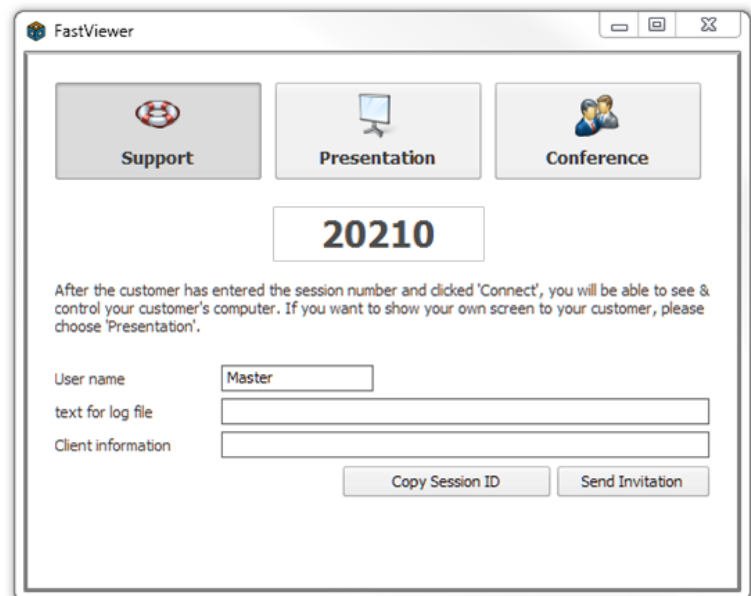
FastViewer

Support

Presentation

Conference

20210

After the customer has entered the session number and clicked 'Connect', you will be able to see & control your customer's computer. If you want to show your own screen to your customer, please choose 'Presentation'.

User name | Master

text for log file

Client information

Copy Session ID

Send Invitation